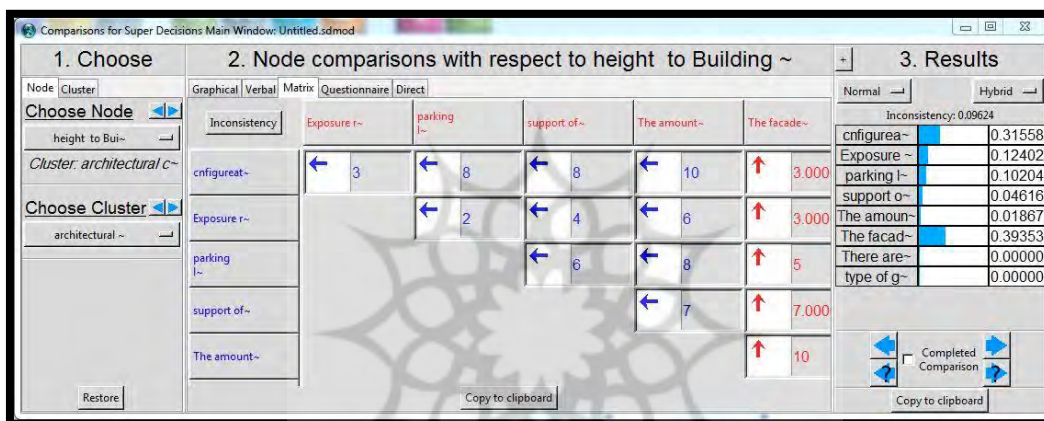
Comparisons for Super Decisions Main Window: Untitled.sdmod

1. Choose

Node Cluster

Choose Node

height to Bui~

Cluster: architectural c~

Choose Cluster

architectural ~

Restore

2. Node comparisons with respect to height to Building ~

Graphical Verbal Matrix Questionnaire Direct

| Inconsistency | Exposure r~ | parking l~ | support of~ | The amount~ | The facade~ |
|---|---|---|---|---|---|
| cnfigureat~ | 3 | 8 | 8 | 10 | 3.000 |
| Exposure r~ | | 2 | 4 | 6 | 3.000 |
| parking l~ | | | 6 | 8 | 5 |
| support of~ | | | | 7 | 7.000 |
| The amount~ | | | | | 10 |

Copy to clipboard

3. Results

Normal Hybrid

Inconsistency: 0.09624

| | |
|---|---|
| cnfigurea~ | 0.31558 |
| Exposure ~ | 0.12402 |
| parking l~ | 0.10204 |
| support o~ | 0.04616 |
| The amoun~ | 0.01867 |
| The facad~ | 0.39353 |
| There are~ | 0.00000 |
| type of g~ | 0.00000 |

Completed Comparison

Copy to clipboard